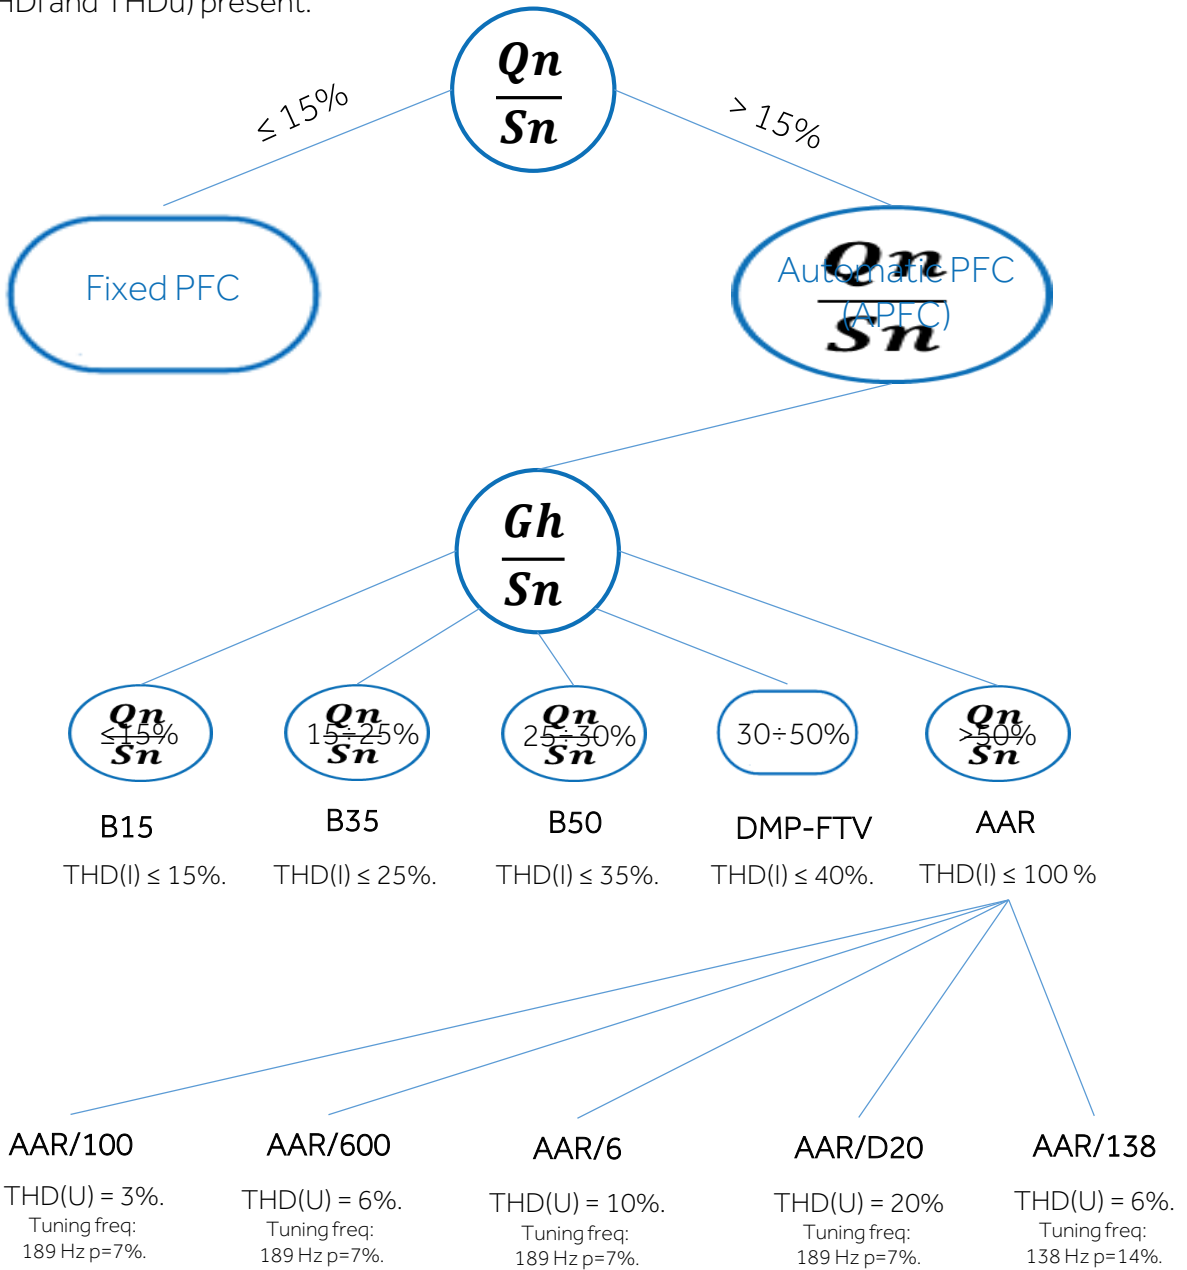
HDI and THDu) present.

$\frac{Qn}{Sn}$

≤ 15%

> 15%

Fixed PFC

$\frac{Qn}{Sn}$ Automatic PFC (APFC)

$\frac{Gh}{Sn}$

$\frac{Qn}{Sn}$ ≤15%

$\frac{Qn}{Sn}$ 15÷25%

$\frac{Qn}{Sn}$ 25÷30%

30÷50%

$\frac{Qn}{Sn}$ >50%

B15
THD(I) ≤ 15%.

B35
THD(I) ≤ 25%.

B50
THD(I) ≤ 35%.

DMP-FTV
THD(I) ≤ 40%.

AAR
THD(I) ≤ 100 %

AAR/100
THD(U) = 3%.
Tuning freq:
189 Hz p=7%.

AAR/600
THD(U) = 6%.
Tuning freq:
189 Hz p=7%.

AAR/6
THD(U) = 10%.
Tuning freq:
189 Hz p=7%.

AAR/D20
THD(U) = 20%
Tuning freq:
189 Hz p=7%.

AAR/138
THD(U) = 6%.
Tuning freq:
138 Hz p=14%.